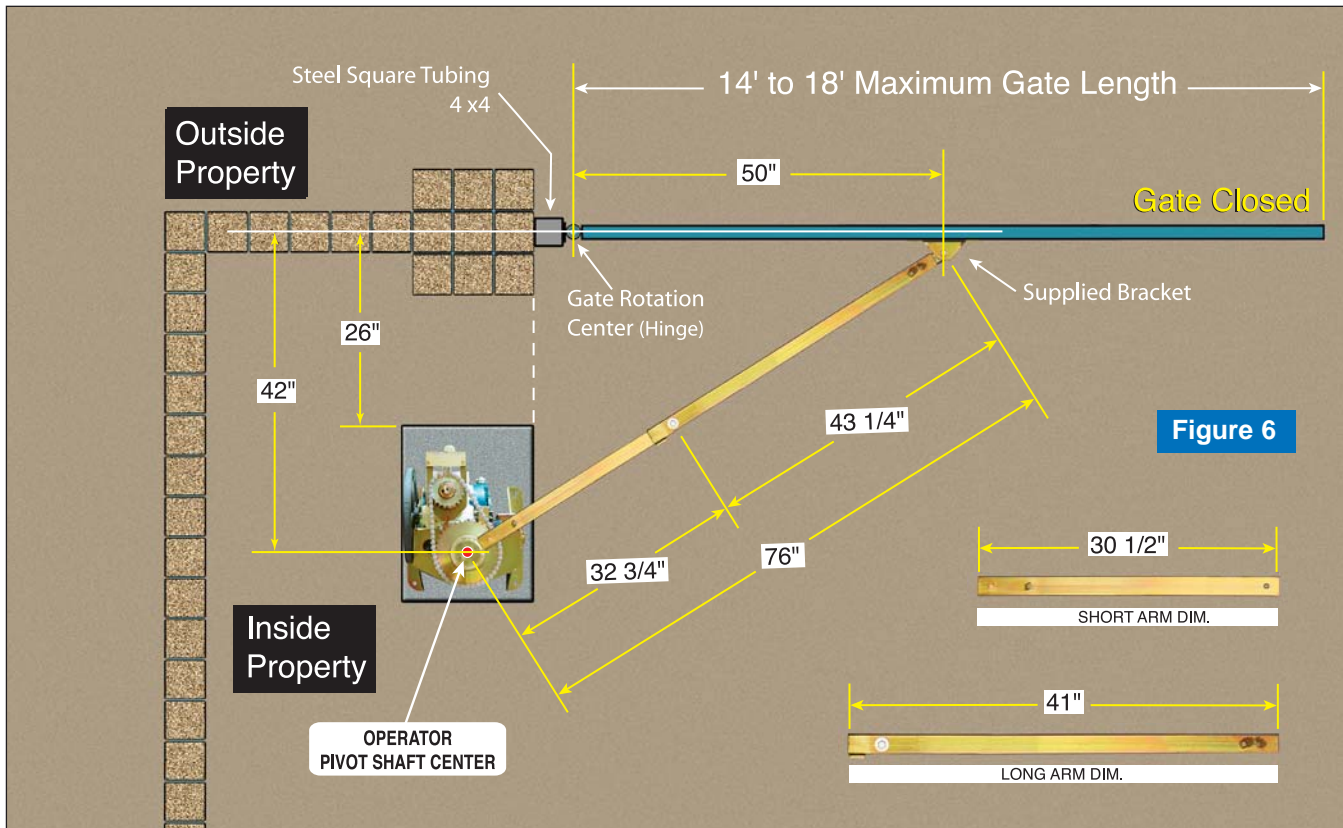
Steel Square Tubing
4 x4

14' to 18' Maximum Gate Length

Outside Property

50"

Gate Closed

Gate Rotation Center (Hinge)

Supplied Bracket

26"

42"

43 1/4"

Figure 6

30 1/2"

SHORT ARM DIM.

32 3/4"

76"

Inside Property

41"

OPERATOR PIVOT SHAFT CENTER

LONG ARM DIM.